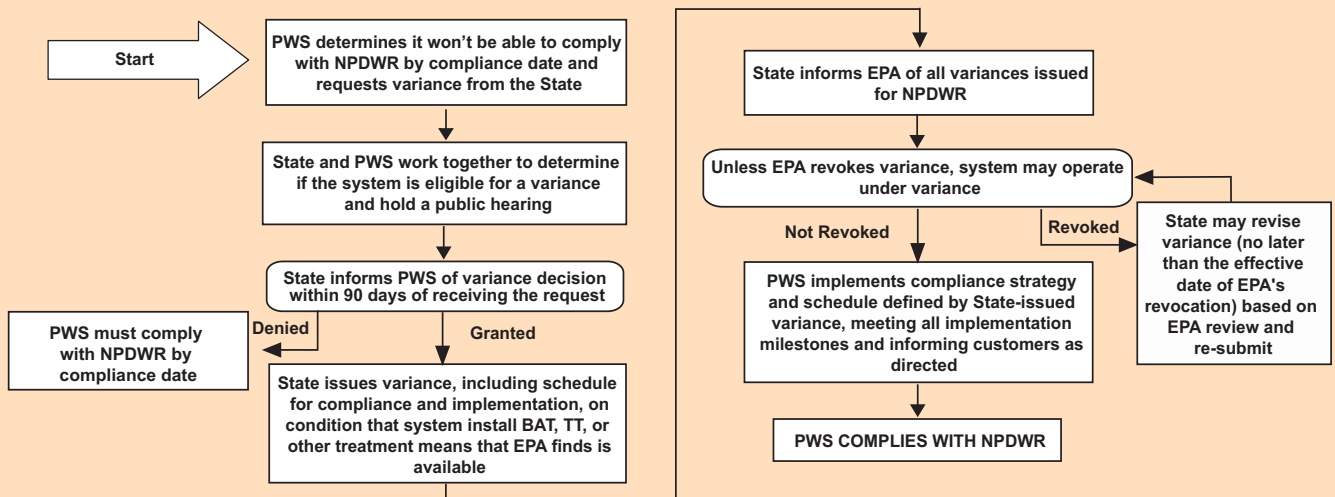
Start

PWS determines it won't be able to comply with NPDWR by compliance date and requests variance from the State

State and PWS work together to determine if the system is eligible for a variance and hold a public hearing

State informs PWS of variance decision within 90 days of receiving the request

Denied

PWS must comply with NPDWR by compliance date

Granted

State issues variance, including schedule for compliance and implementation, on condition that system install BAT, TT, or other treatment means that EPA finds is available

State informs EPA of all variances issued for NPDWR

Unless EPA revokes variance, system may operate under variance

Not Revoked

Revoked

State may revise variance (no later than the effective date of EPA's revocation) based on EPA review and re-submit

PWS implements compliance strategy and schedule defined by State-issued variance, meeting all implementation milestones and informing customers as directed

PWS COMPLIES WITH NPDWR